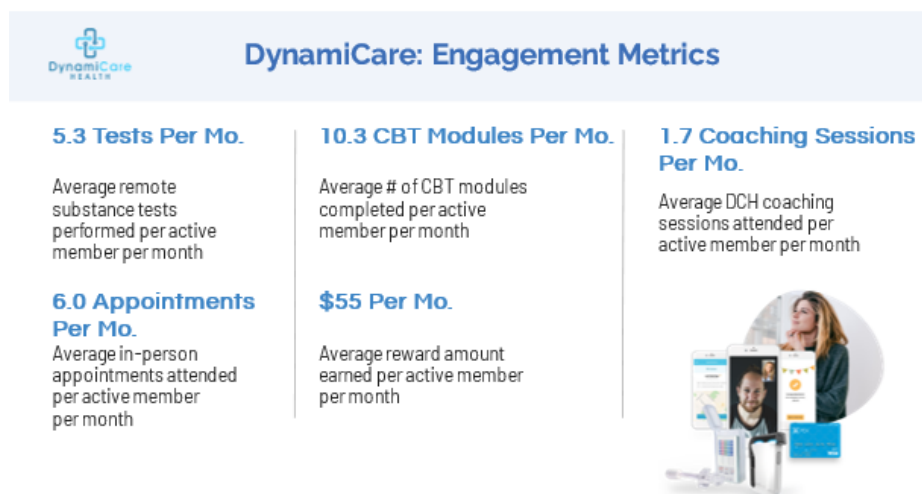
DynamiCare HEALTH

DynamiCare: Engagement Metrics

5.3 Tests Per Mo.

Average remote substance tests performed per active member per month

6.0 Appointments Per Mo.

Average in-person appointments attended per active member per month

10.3 CBT Modules Per Mo.

Average # of CBT modules completed per active member per month

$55 Per Mo.

Average reward amount earned per active member per month

1.7 Coaching Sessions Per Mo.

Average DCH coaching sessions attended per active member per month